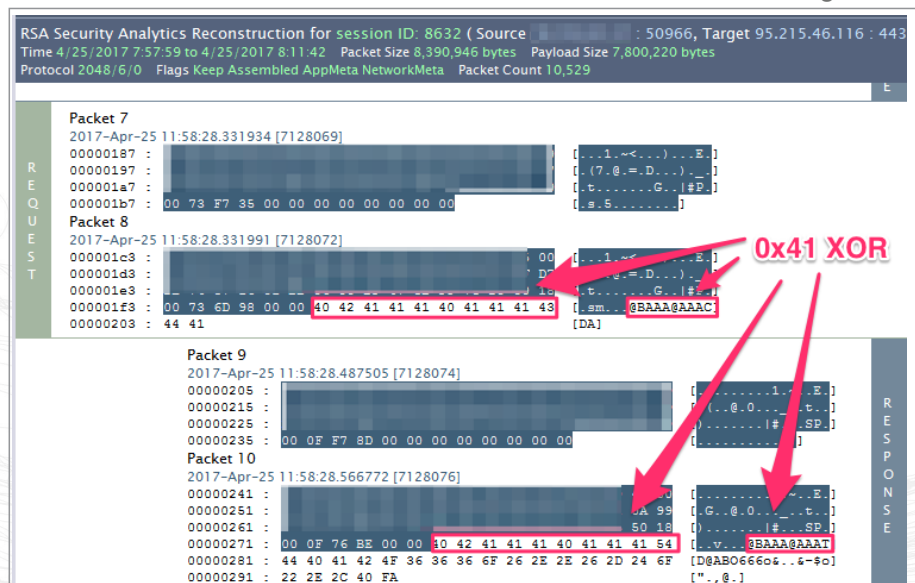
RSA Security Analytics Reconstruction for session ID: 8632 ( Source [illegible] : 50966, Target 95.215.46.116 : 443
Time 4/25/2017 7:57:59 to 4/25/2017 8:11:42 Packet Size 8,390,946 bytes Payload Size 7,800,220 bytes
Protocol 2048/6/0 Flags Keep Assembled AppMeta NetworkMeta Packet Count 10,529

R E Q U E S T

Packet 7
2017-Apr-25 11:58:28.331934 [7128069]
00000187 : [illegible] [...1.~<...)...E.]
00000197 : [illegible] [.(7.@.=.D...)._.]
000001a7 : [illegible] [.t.......G..|#P.]
000001b7 : 00 73 F7 35 00 00 00 00 00 00 00 [.s.5........]

Packet 8
2017-Apr-25 11:58:28.331991 [7128072]
000001c3 : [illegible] [...1.~<...)...E.]
000001d3 : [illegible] [.(7.@.=.D...)._.]
000001e3 : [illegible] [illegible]
000001f3 : 00 73 6D 98 00 00 40 42 41 41 41 40 41 41 41 43 [.sm...@BAAA@AAAC]
00000203 : 44 41 [DA]

0x41 XOR

Packet 9
2017-Apr-25 11:58:28.487505 [7128074]
00000205 : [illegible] [.........1.~..E.]
00000215 : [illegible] [.(..@.0...._.t..]
00000225 : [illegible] [)........|#...SP.]
00000235 : 00 0F F7 8D 00 00 00 00 00 00 00 [.............]

Packet 10
2017-Apr-25 11:58:28.566772 [7128076]
00000241 : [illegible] [.........~..E.]
00000251 : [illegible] [.G..@.0...._.t..]
00000261 : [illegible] 50 18 [)........|#...SP.]
00000271 : 00 0F 76 BE 00 00 40 42 41 41 41 40 41 41 41 54 [..v...@BAAA@AAAT]
00000281 : 44 40 41 42 4F 36 36 36 6F 26 2E 2E 26 2D 24 6F [D@ABO666o&..&-$o]
00000291 : 22 2E 2C 40 FA [".,@.]

R E S P O N S E